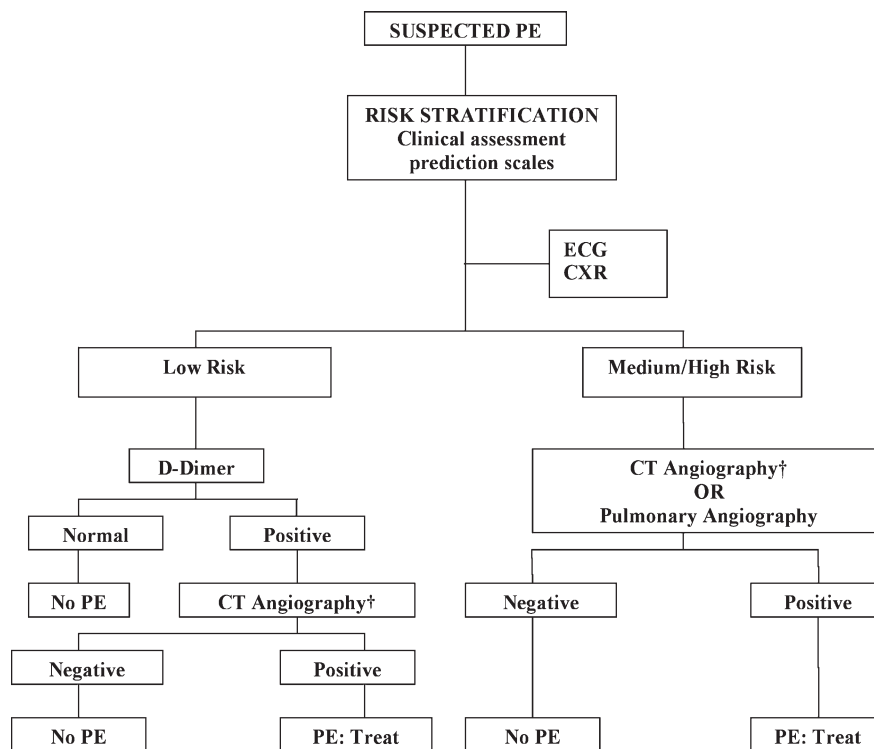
SUSPECTED PE

RISK STRATIFICATION
Clinical assessment
prediction scales

ECG
CXR

Low Risk

Medium/High Risk

D-Dimer

Normal

Positive

No PE

CT Angiography†

Negative

Positive

No PE

PE: Treat

CT Angiography†
OR
Pulmonary Angiography

Negative

Positive

No PE

PE: Treat